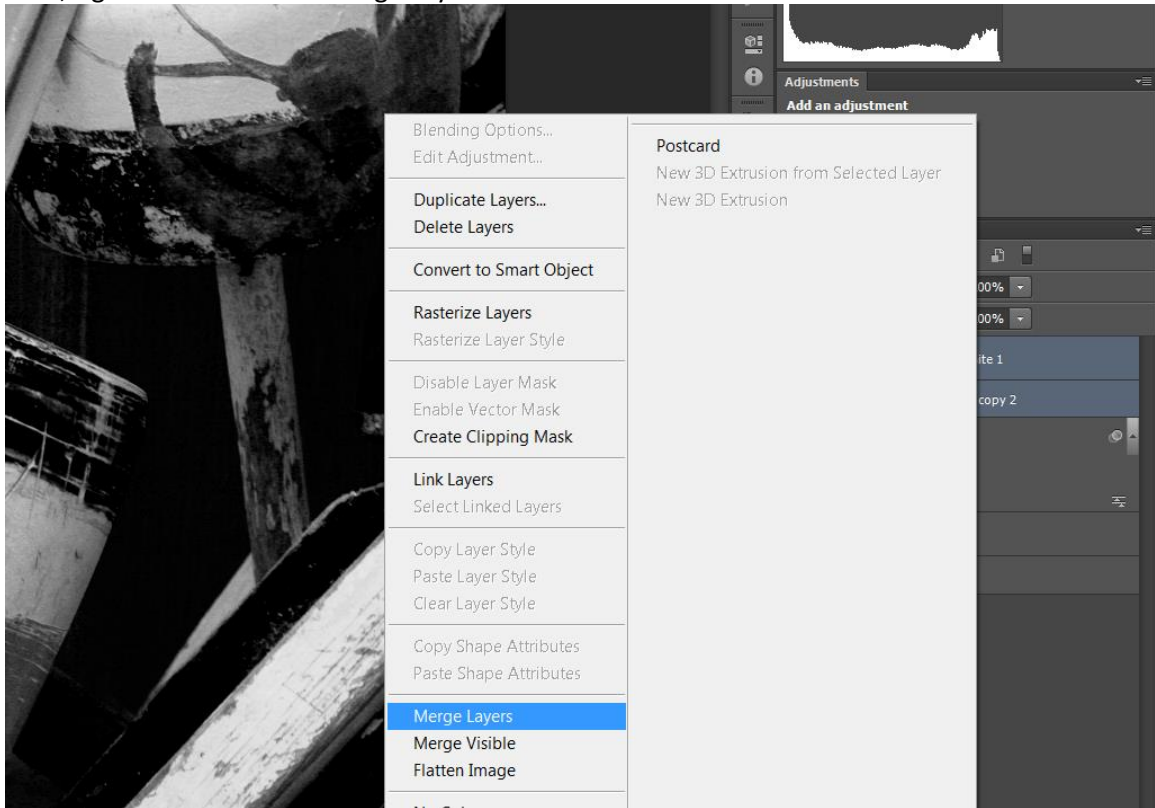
Adjustments
Add an adjustment

Blending Options...
Edit Adjustment...

Duplicate Layers...
Delete Layers

Convert to Smart Object

Rasterize Layers
Rasterize Layer Style

Disable Layer Mask
Enable Vector Mask
Create Clipping Mask

Link Layers
Select Linked Layers

Copy Layer Style
Paste Layer Style
Clear Layer Style

Copy Shape Attributes
Paste Shape Attributes

Merge Layers
Merge Visible
Flatten Image

Postcard
New 3D Extrusion from Selected Layer
New 3D Extrusion

00%
00%
ite 1
copy 2